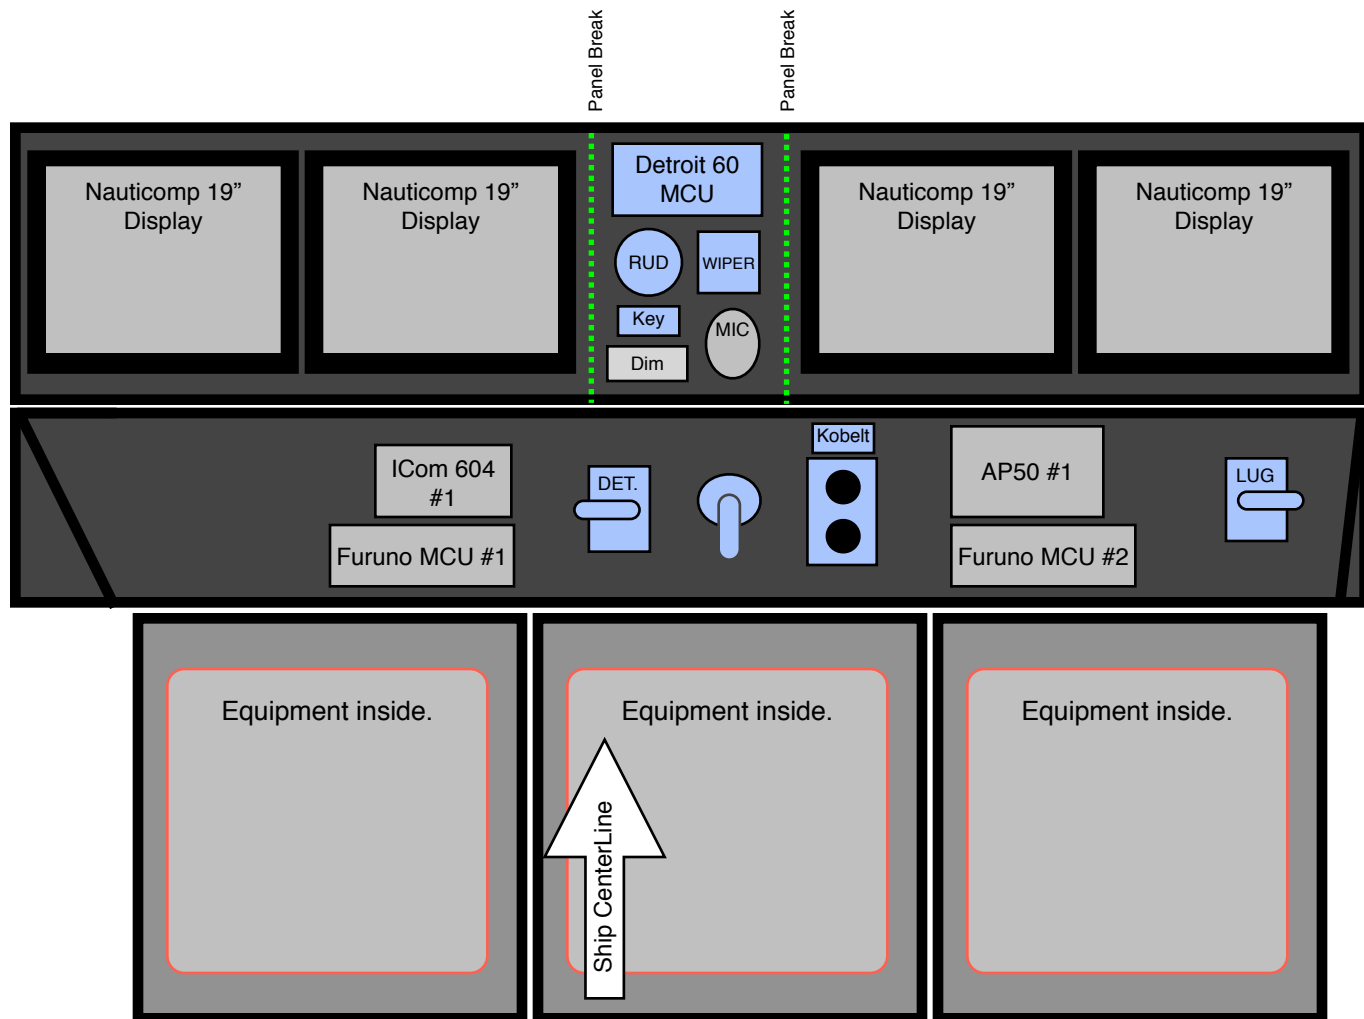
Panel Break

Panel Break

Nauticomp 19” Display

Nauticomp 19” Display

Detroit 60 MCU

RUD

WIPER

Key

Dim

MIC

Nauticomp 19” Display

Nauticomp 19” Display

ICom 604 #1

Furuno MCU #1

DET.

Kobelt

AP50 #1

Furuno MCU #2

LUG

Equipment inside.

Equipment inside.

Ship CenterLine

Equipment inside.